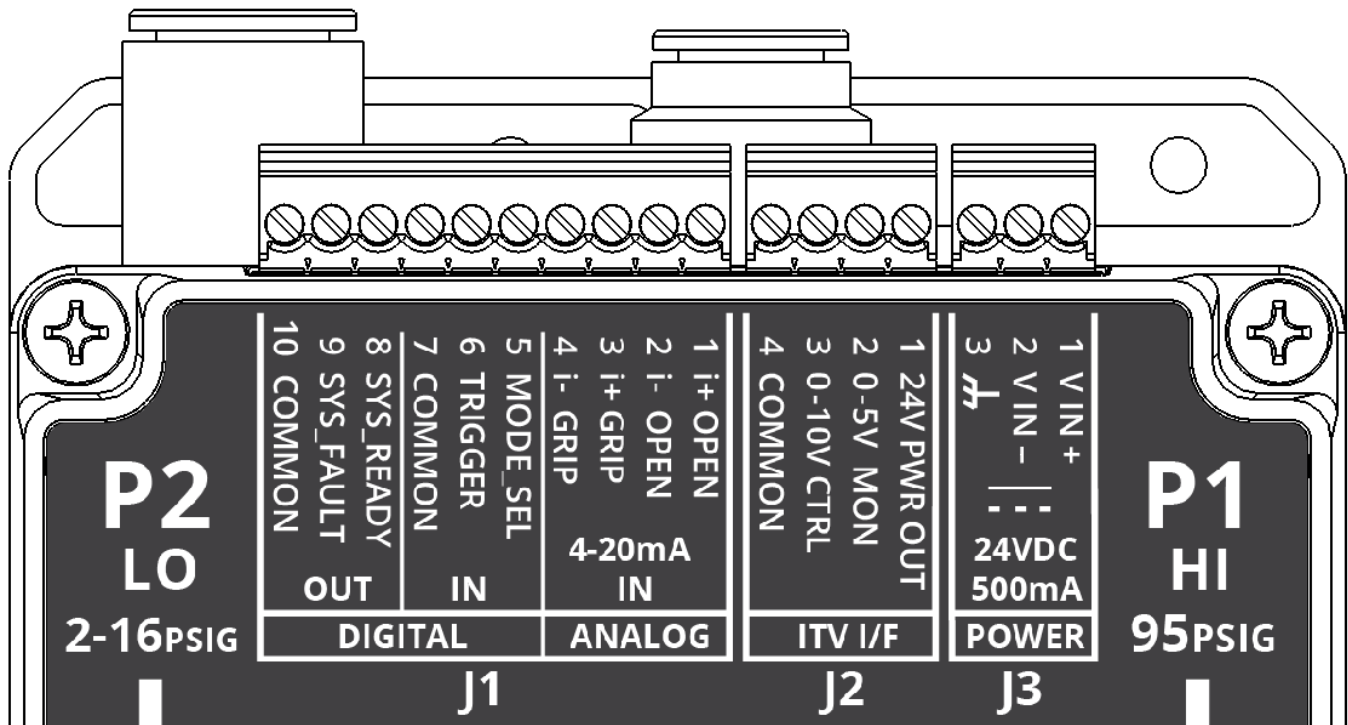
P2
LO
2-16PSIG

10 COMMON
9 SYS_FAULT
8 SYS_READY
OUT
7 COMMON
6 TRIGGER
5 MODE_SEL
IN
DIGITAL

4 i- GRIP
3 i+ GRIP
2 i- OPEN
1 i+ OPEN
4-20mA
IN
ANALOG

J1

4 COMMON
3 0-10V CTRL
2 0-5V MON
1 24V PWR OUT
ITV I/F

J2

3
2 V IN –
1 V IN +
24VDC
500mA
POWER

J3

P1
HI
95PSIG